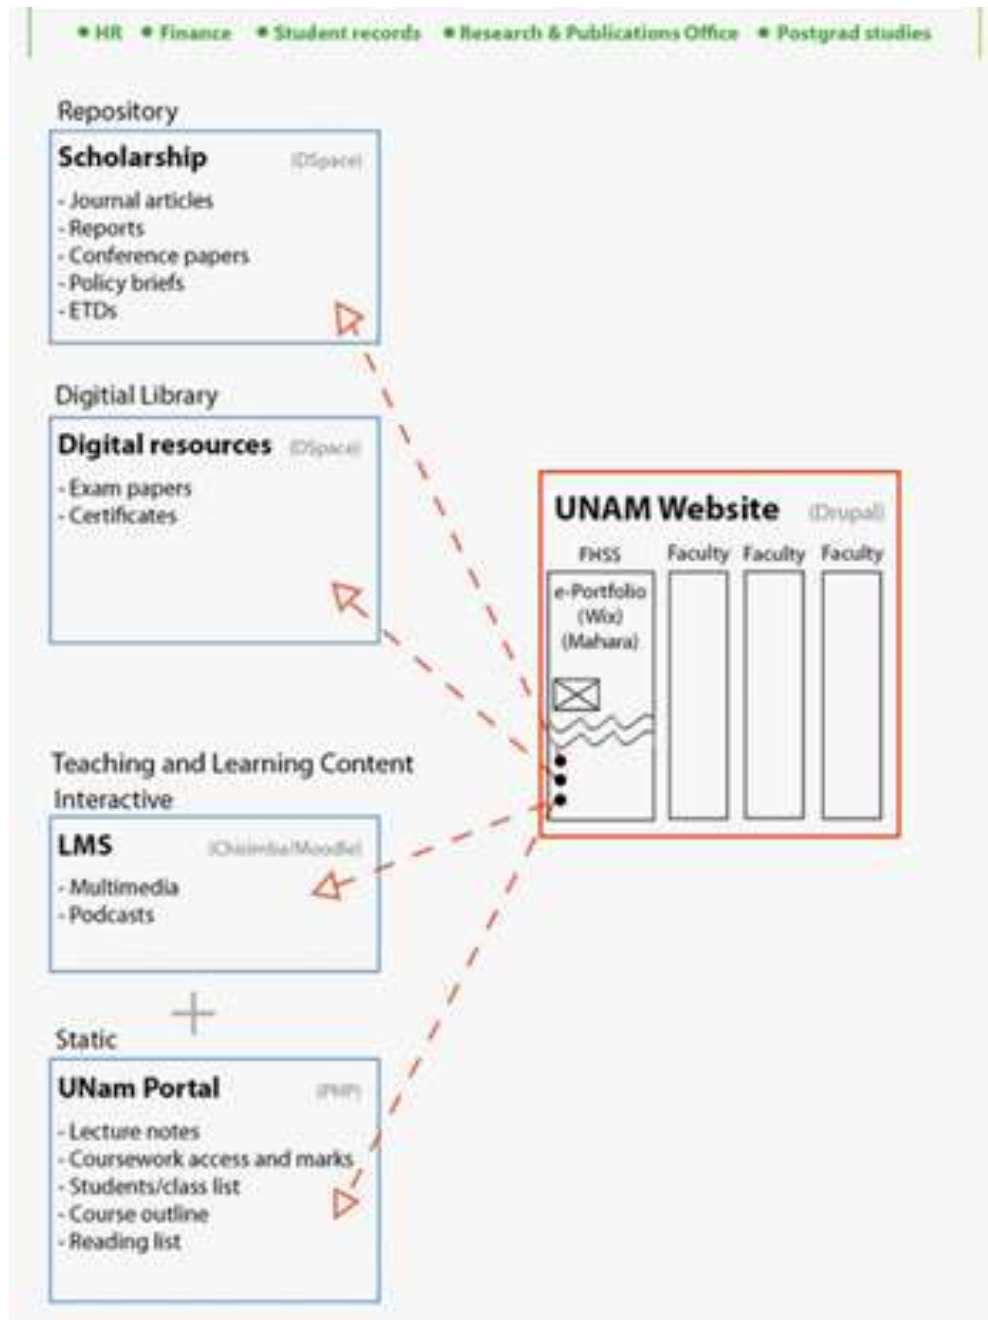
• HR • Finance • Student records • Research & Publications Office • Postgrad studies

Repository

Scholarship (DSpace)
- Journal articles
- Reports
- Conference papers
- Policy briefs
- ETDs

Digitial Library

Digital resources (DSpace)
- Exam papers
- Certificates

UNAM Website (Drupal)
FHSS
e-Portfolio (Wix) (Mahara)
Faculty
Faculty
Faculty

Teaching and Learning Content
Interactive

LMS (Chisimba/Moodle)
- Multimedia
- Podcasts

Static

UNam Portal (PHP)
- Lecture notes
- Coursework access and marks
- Students/class list
- Course outline
- Reading list